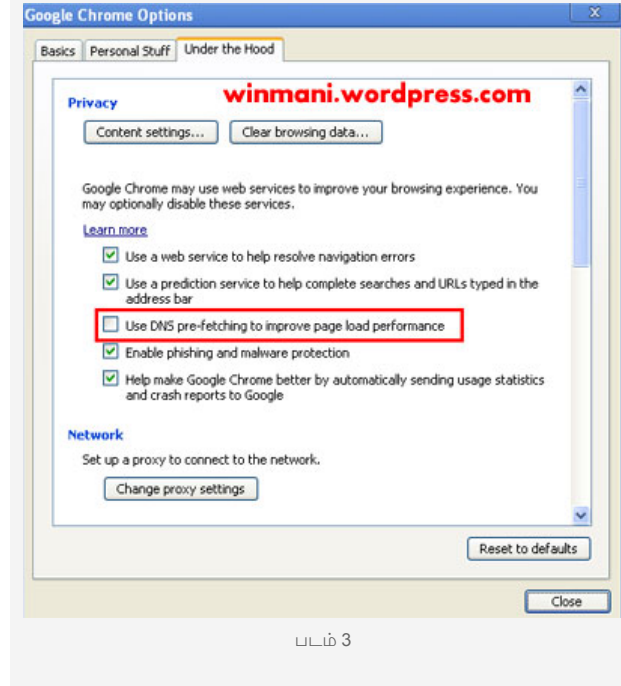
Google Chrome Options

Basics | Personal Stuff | Under the Hood

Privacy

winmani.wordpress.com

Content settings... | Clear browsing data...

Google Chrome may use web services to improve your browsing experience. You may optionally disable these services.

Learn more

Use a web service to help resolve navigation errors

Use a prediction service to help complete searches and URLs typed in the address bar

Use DNS pre-fetching to improve page load performance

Enable phishing and malware protection

Help make Google Chrome better by automatically sending usage statistics and crash reports to Google

Network

Set up a proxy to connect to the network.

Change proxy settings

Reset to defaults

Close

படம் 3